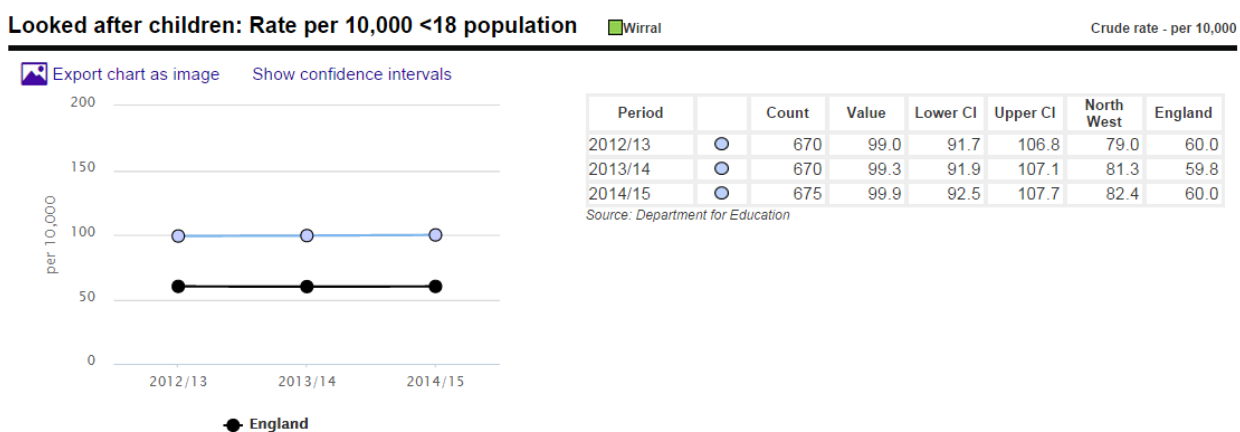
Looked after children: Rate per 10,000 <18 population

Wirral

Crude rate - per 10,000

Export chart as image

Show confidence intervals

200

150

100

50

0

per 10,000

2012/13

2013/14

2014/15

England

| Period | | Count | Value | Lower CI | Upper CI | North West | England |
|---|---|---|---|---|---|---|---|
| 2012/13 | | 670 | 99.0 | 91.7 | 106.8 | 79.0 | 60.0 |
| 2013/14 | | 670 | 99.3 | 91.9 | 107.1 | 81.3 | 59.8 |
| 2014/15 | | 675 | 99.9 | 92.5 | 107.7 | 82.4 | 60.0 |

Source: Department for Education